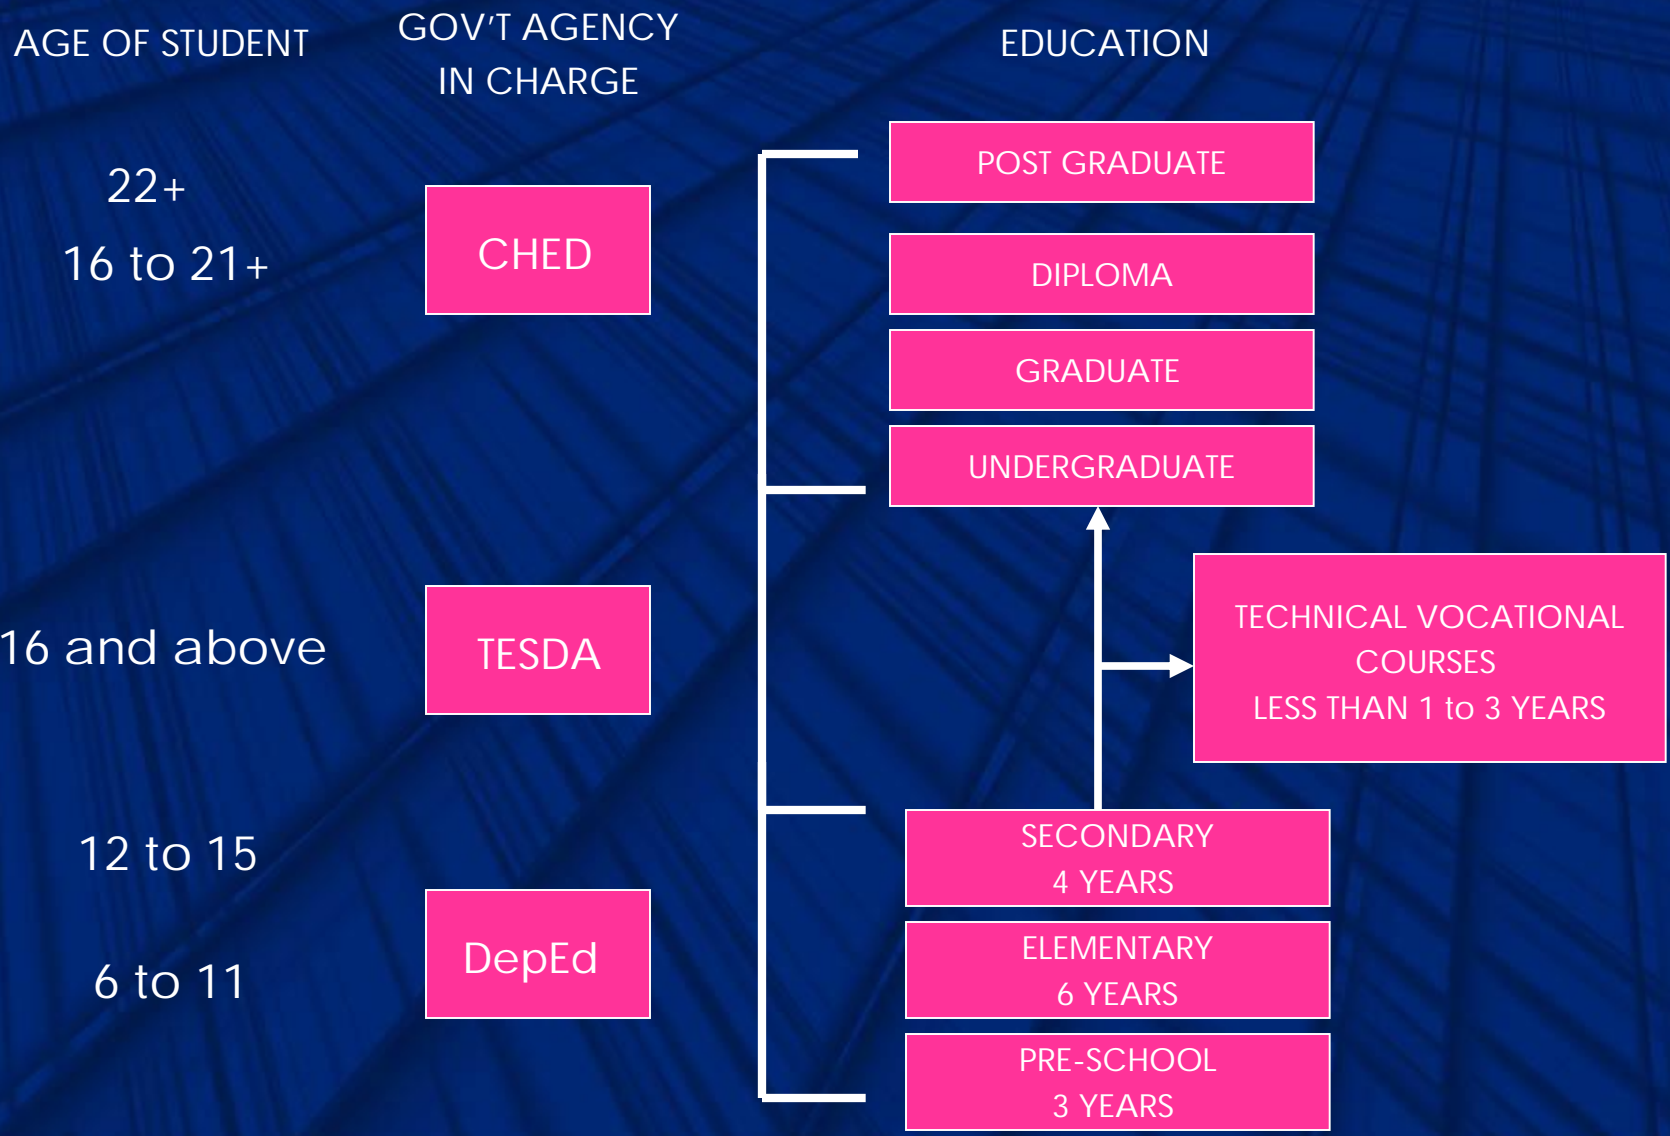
AGE OF STUDENT

GOV'T AGENCY
IN CHARGE

EDUCATION

22+

16 to 21+

CHED

POST GRADUATE

DIPLOMA

GRADUATE

UNDERGRADUATE

16 and above

TESDA

TECHNICAL VOCATIONAL COURSES
LESS THAN 1 to 3 YEARS

12 to 15

6 to 11

DepEd

SECONDARY
4 YEARS

ELEMENTARY
6 YEARS

PRE-SCHOOL
3 YEARS